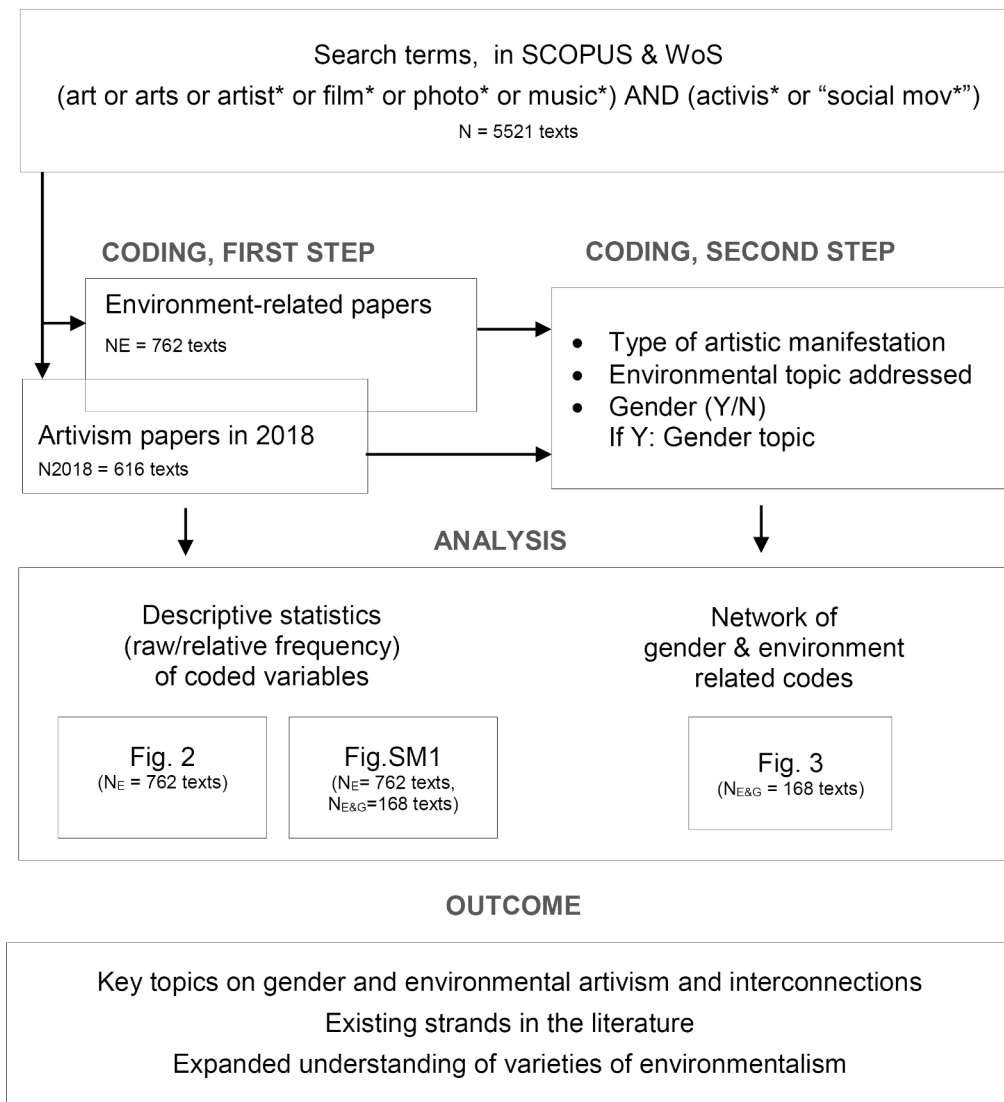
Search terms, in SCOPUS & WoS
(art or arts or artist* or film* or photo* or music*) AND (activis* or "social mov*")
N = 5521 texts

CODING, FIRST STEP

CODING, SECOND STEP

Environment-related papers
NE = 762 texts

Artivism papers in 2018
N2018 = 616 texts

- Type of artistic manifestation
- Environmental topic addressed
- Gender (Y/N)
If Y: Gender topic

ANALYSIS

Descriptive statistics (raw/relative frequency) of coded variables

Fig. 2
($N_E$ = 762 texts)

Fig.SM1
($N_E$= 762 texts, $N_{E\&G}$=168 texts)

Network of gender & environment related codes

Fig. 3
($N_{E\&G}$ = 168 texts)

OUTCOME

Key topics on gender and environmental artivism and interconnections
Existing strands in the literature
Expanded understanding of varieties of environmentalism